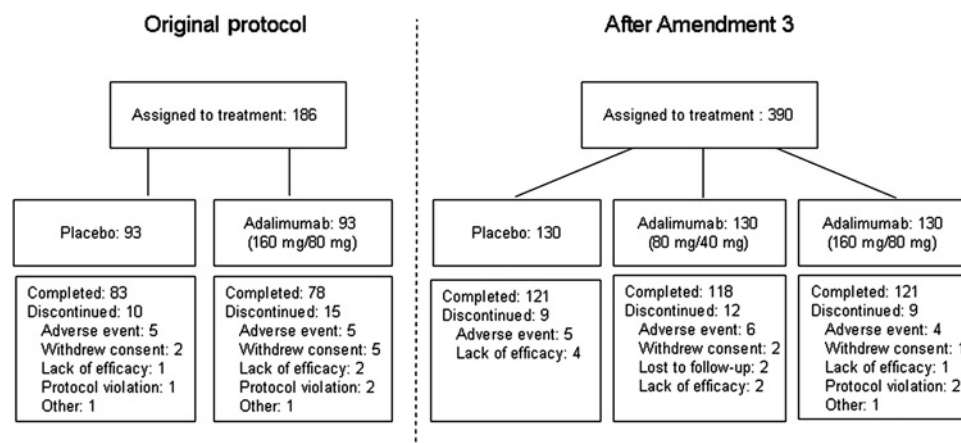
Original protocol

After Amendment 3

Assigned to treatment: 186

Placebo: 93

Adalimumab: 93 (160 mg/80 mg)

Completed: 83
Discontinued: 10
Adverse event: 5
Withdrew consent: 2
Lack of efficacy: 1
Protocol violation: 1
Other: 1

Completed: 78
Discontinued: 15
Adverse event: 5
Withdrew consent: 5
Lack of efficacy: 2
Protocol violation: 2
Other: 1

Assigned to treatment : 390

Placebo: 130

Adalimumab: 130 (80 mg/40 mg)

Adalimumab: 130 (160 mg/80 mg)

Completed: 121
Discontinued: 9
Adverse event: 5
Lack of efficacy: 4

Completed: 118
Discontinued: 12
Adverse event: 6
Withdrew consent: 2
Lost to follow-up: 2
Lack of efficacy: 2

Completed: 121
Discontinued: 9
Adverse event: 4
Withdrew consent: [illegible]
Lack of efficacy: 1
Protocol violation: 2
Other: 1